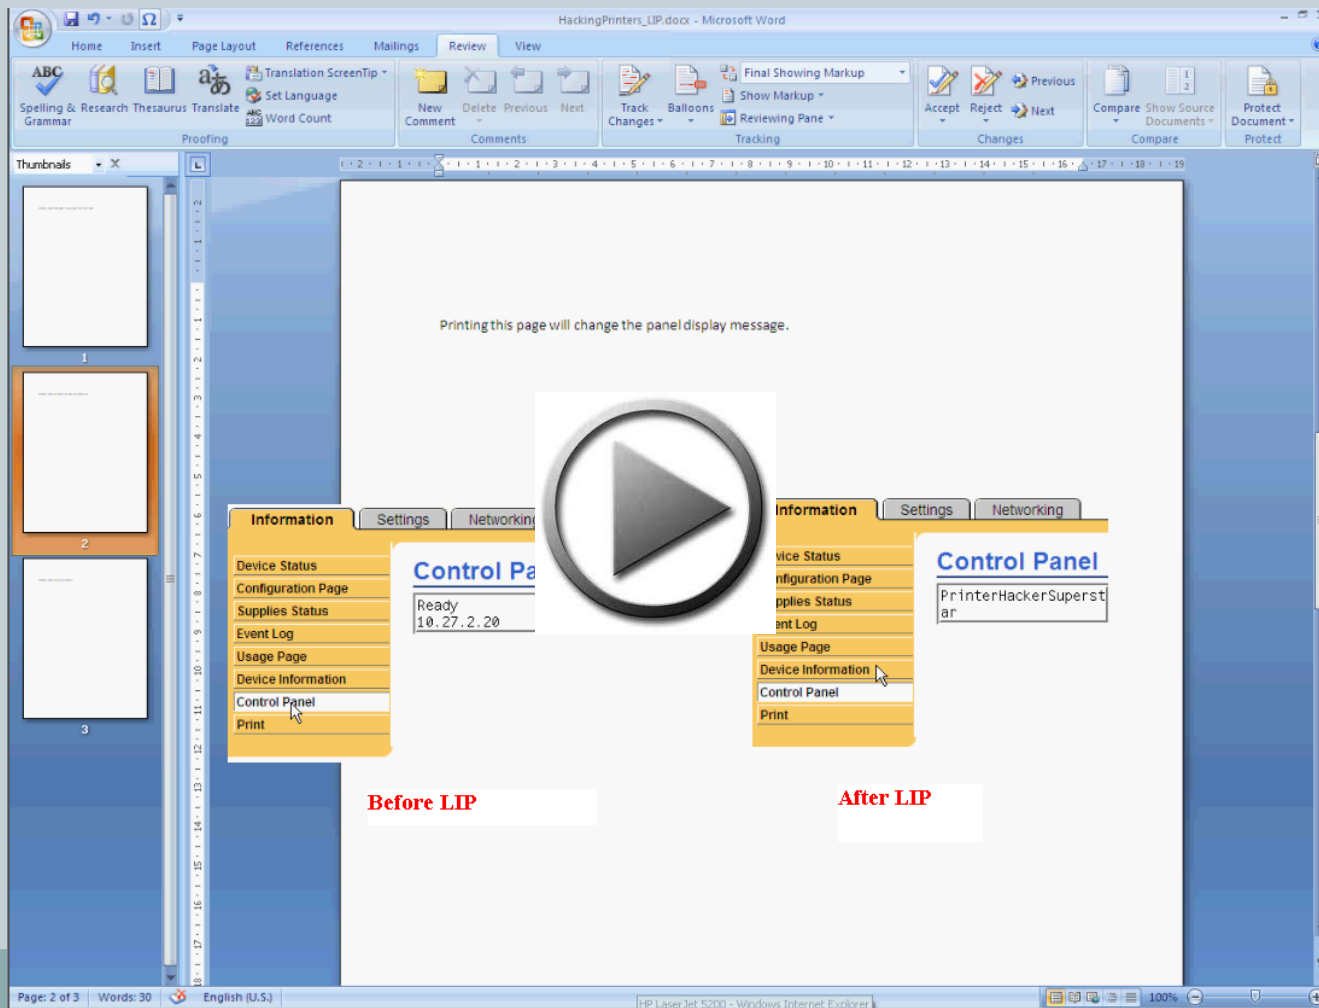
HackingPrinters_LIP.docx - Microsoft Word

Home Insert Page Layout References Mailings Review View

Spelling & Grammar Research Thesaurus Translate
Translation ScreenTip
Set Language
Word Count
Proofing

New Comment Delete Previous Next
Comments

Track Changes Balloons
Final Showing Markup
Show Markup
Reviewing Pane
Tracking

Accept Reject Previous Next
Changes

Compare Show Source Documents
Compare

Protect Document
Protect

Thumbnails

1
2
3

Printing this page will change the panel display message.

Information Settings Networking

Device Status
Configuration Page
Supplies Status
Event Log
Usage Page
Device Information
Control Panel
Print

Control Pa
Ready
10.27.2.20

Information Settings Networking

vice Status
nfiguration Page
pplies Status
ent Log
Usage Page
Device Information
Control Panel
Print

Control Panel
PrinterHackerSuperstar

Before LIP

After LIP

Page: 2 of 3 Words: 30 English (U.S.)
HP LaserJet 5200 - Windows Internet Explorer
100%